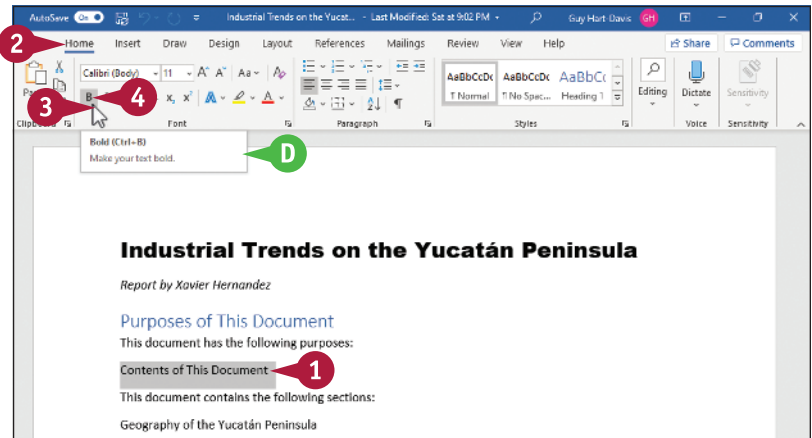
AutoSave On Industrial Trends on the Yucat... • Last Modified: Sat at 9:02 PM Guy Hart-Davis GH

2 Home Insert Draw Design Layout References Mailings Review View Help Share Comments

Calibri (Body) 11 A A Aa

3 B 4 $x_2$ $x^2$ A A

Clipboard Font Paragraph Styles Voice Sensitivity

AaBbCcDc ¶ Normal AaBbCcDc ¶ No Spac... AaBbCc Heading 1

Editing Dictate Sensitivity

Bold (Ctrl+B)
Make your text bold.

D

Industrial Trends on the Yucatán Peninsula

Report by Xavier Hernandez

Purposes of This Document

This document has the following purposes:

Contents of This Document 1

This document contains the following sections:

Geography of the Yucatán Peninsula